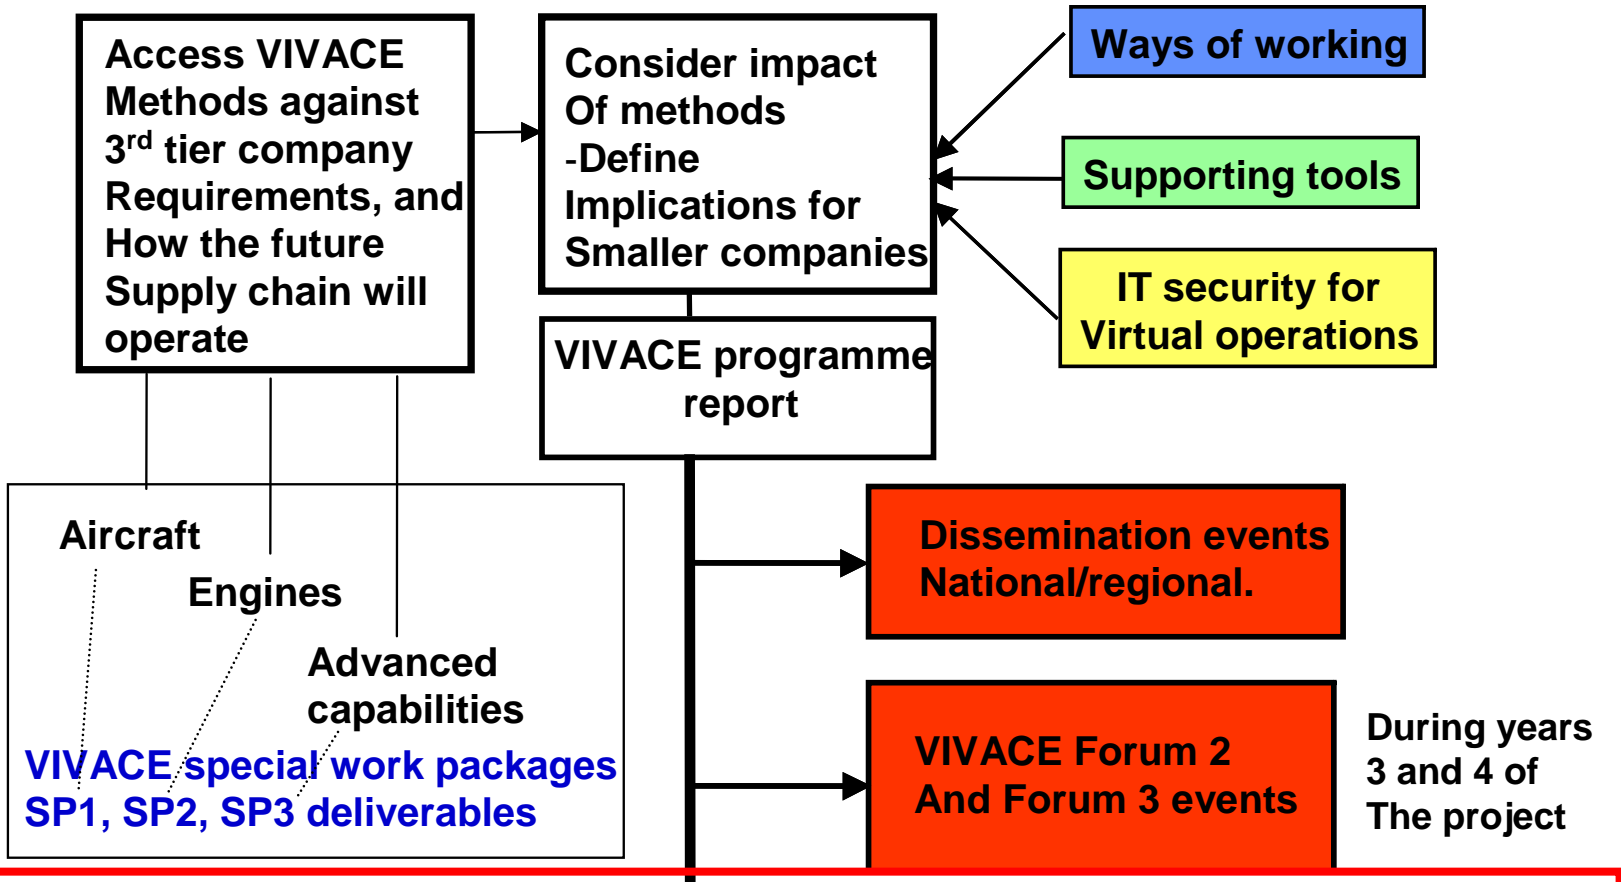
Access VIVACE Methods against 3$^{rd}$ tier company Requirements, and How the future Supply chain will operate

Consider impact Of methods -Define Implications for Smaller companies

Ways of working

Supporting tools

IT security for Virtual operations

VIVACE programme report

Aircraft

Engines

Advanced capabilities

VIVACE special work packages SP1, SP2, SP3 deliverables

Dissemination events National/regional.

VIVACE Forum 2 And Forum 3 events

During years 3 and 4 of The project